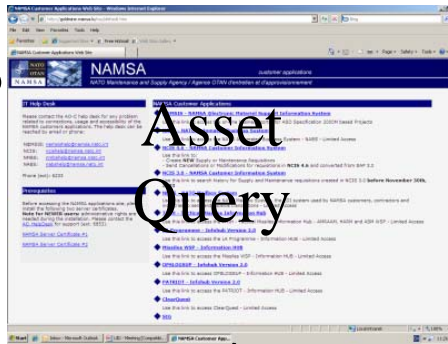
NAMSA Customer Applications Web Site - Windows Internet Explorer

File Edit View Favorites Tools Help

NAMSA Customer Applications Web Site

NAMSA

customer applications

NATO Maintenance and Supply Agency / Agence OTAN d'entretien et d'approvisionnement

IT Help Desk

NAMSA Customer Applications

Asset

Query

Prerequisites

NAMSA Server Certificate #1

NAMSA Server Certificate #2

NCSI 3.0 - NAMSA Customer Information System

Use this link to

NCSI 2.0 - NAMSA Customer Information System

Use this link to

Partner Web

Intranet - Infohub Version 1.0

Use this link to access the

Maestro Infohub Version 2.0

Use this link to access the

Maximo ERP Information Hub

Use this link to access the Maximo ERP - Information HUB - Limited Access

OPRS/DOSP - Infohub Version 2.0

Use this link to access OPRS/DOSP - Information HUB - Limited Access

PATRIOT - Infohub Version 2.0

Use this link to access the PATRIOT - Information HUB - Limited Access

ClearQuest

Use this link to access ClearQuest - Limited Access

SSS

Local intranet

100%

Start

NAMSA Customer App...